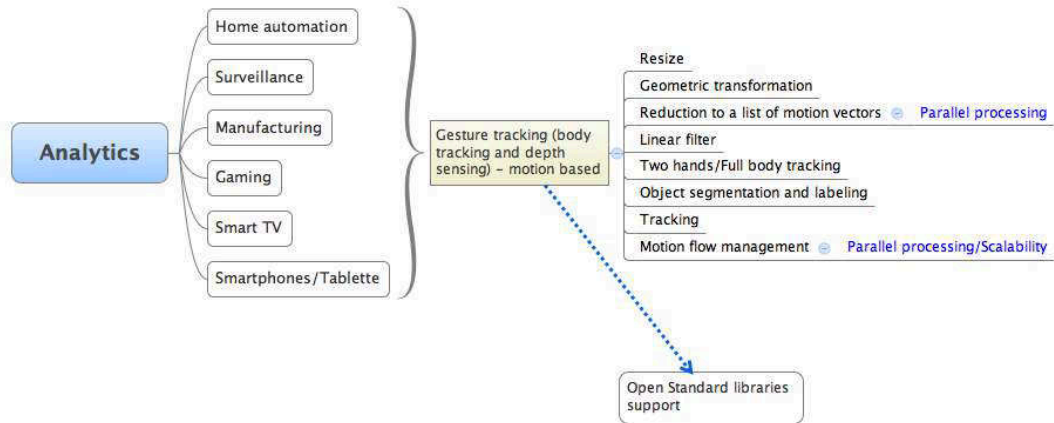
Analytics

Home automation

Surveillance

Manufacturing

Gaming

Smart TV

Smartphones/Tablette

Gesture tracking (body tracking and depth sensing) – motion based

Resize

Geometric transformation

Reduction to a list of motion vectors

Parallel processing

Linear filter

Two hands/Full body tracking

Object segmentation and labeling

Tracking

Motion flow management

Parallel processing/Scalability

Open Standard libraries support